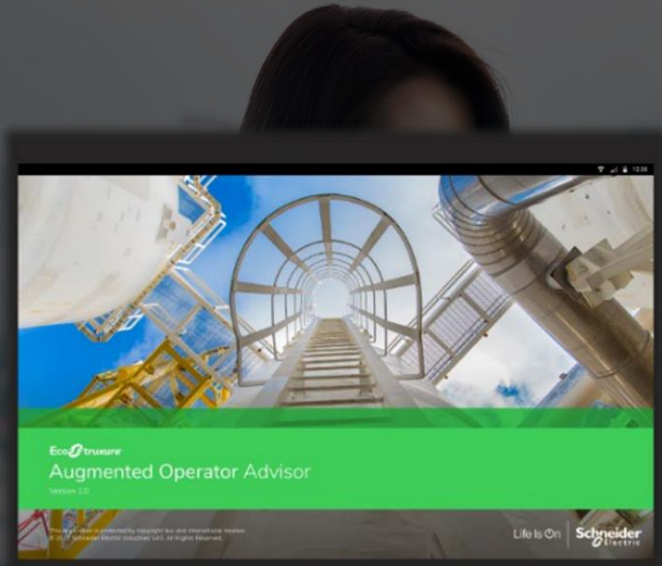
12:00

EcoStruxure

Augmented Operator Advisor

Version 1.0

This application is protected by copyright law and international treaties. © 2017 Schneider Electric Industries SAS. All Rights Reserved.

Life Is On

Schneider Electric